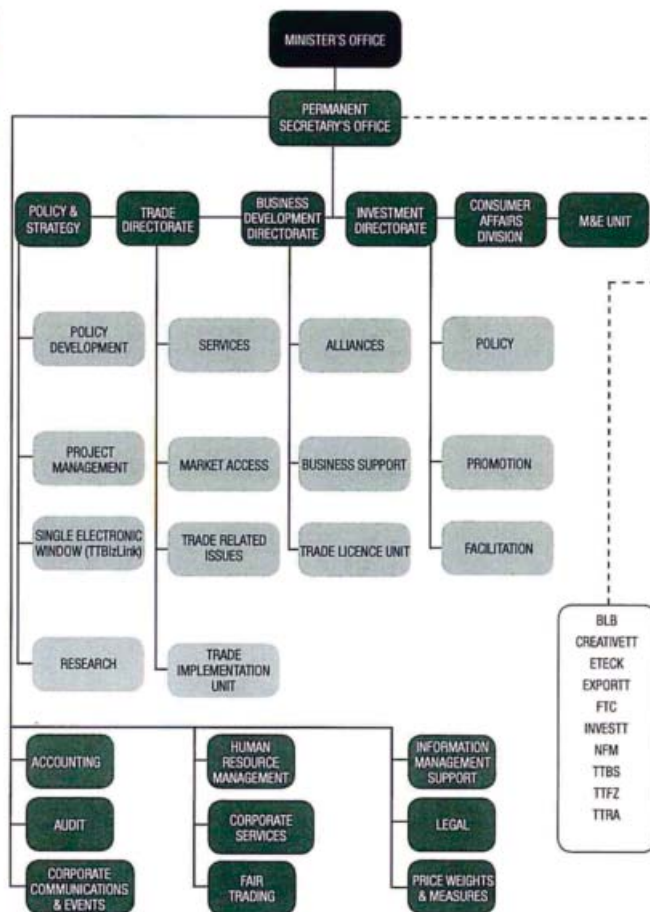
MINISTER'S OFFICE

PERMANENT SECRETARY'S OFFICE

POLICY & STRATEGY

TRADE DIRECTORATE

BUSINESS DEVELOPMENT DIRECTORATE

INVESTMENT DIRECTORATE

CONSUMER AFFAIRS DIVISION

M&E UNIT

POLICY DEVELOPMENT

PROJECT MANAGEMENT

SINGLE ELECTRONIC WINDOW (TTBizLink)

RESEARCH

SERVICES

MARKET ACCESS

TRADE RELATED ISSUES

TRADE IMPLEMENTATION UNIT

ALLIANCES

BUSINESS SUPPORT

TRADE LICENCE UNIT

POLICY

PROMOTION

FACILITATION

BLB
CREATIVETT
ETECK
EXPORTT
FTC
INVESTT
NFM
TTBS
TTFZ
TTRA

ACCOUNTING

AUDIT

CORPORATE COMMUNICATIONS & EVENTS

HUMAN RESOURCE MANAGEMENT

CORPORATE SERVICES

FAIR TRADING

INFORMATION MANAGEMENT SUPPORT

LEGAL

PRICE WEIGHTS & MEASURES